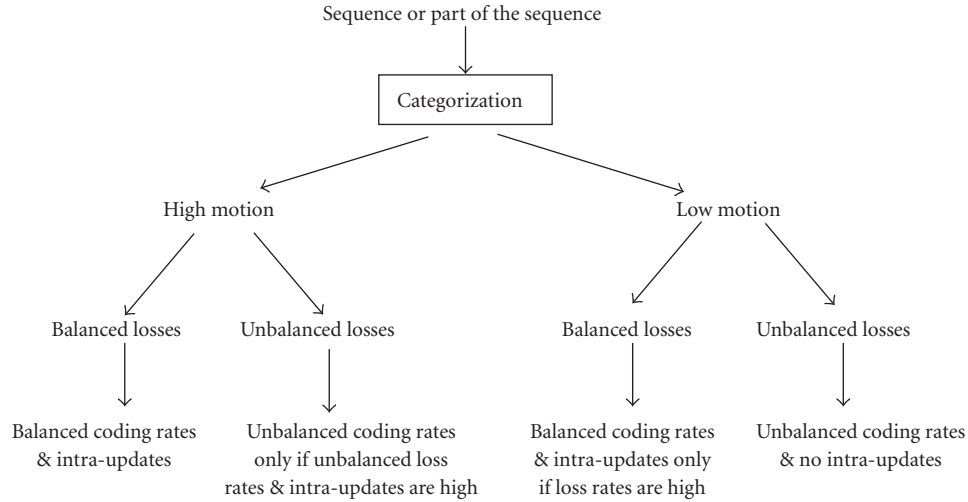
Sequence or part of the sequence

Categorization

High motion

Low motion

Balanced losses

Unbalanced losses

Balanced losses

Unbalanced losses

Balanced coding rates & intra-updates

Unbalanced coding rates only if unbalanced loss rates & intra-updates are high

Balanced coding rates & intra-updates only if loss rates are high

Unbalanced coding rates & no intra-updates